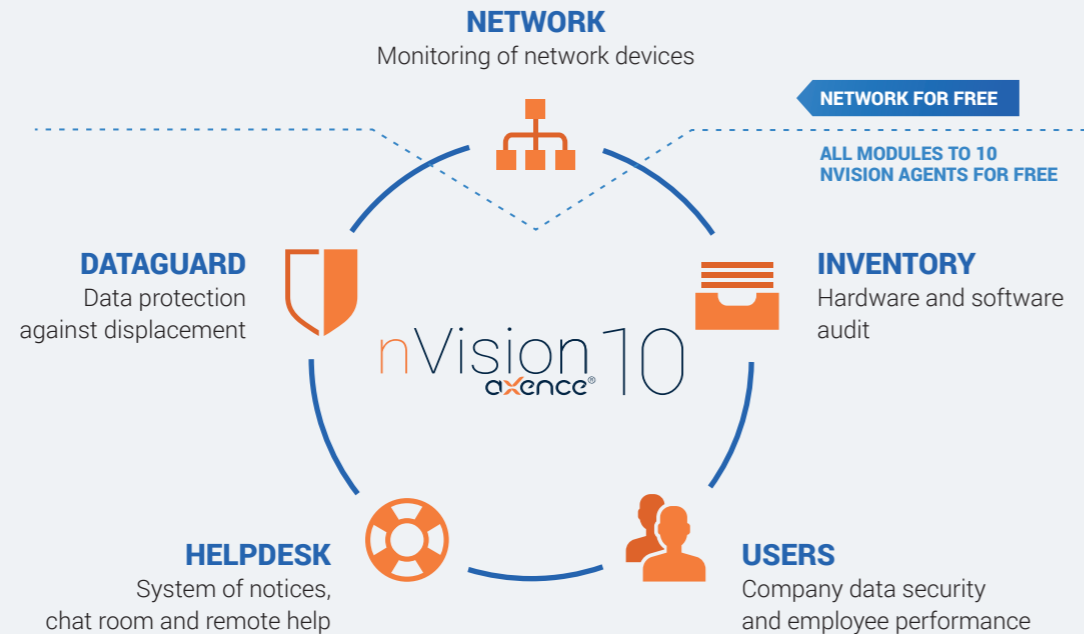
NETWORK
Monitoring of network devices

NETWORK FOR FREE

ALL MODULES TO 10 NVISION AGENTS FOR FREE

DATAGUARD
Data protection against displacement

INVENTORY
Hardware and software audit

nVision 10
axence®

HELPDESK
System of notices, chat room and remote help

USERS
Company data security and employee performance